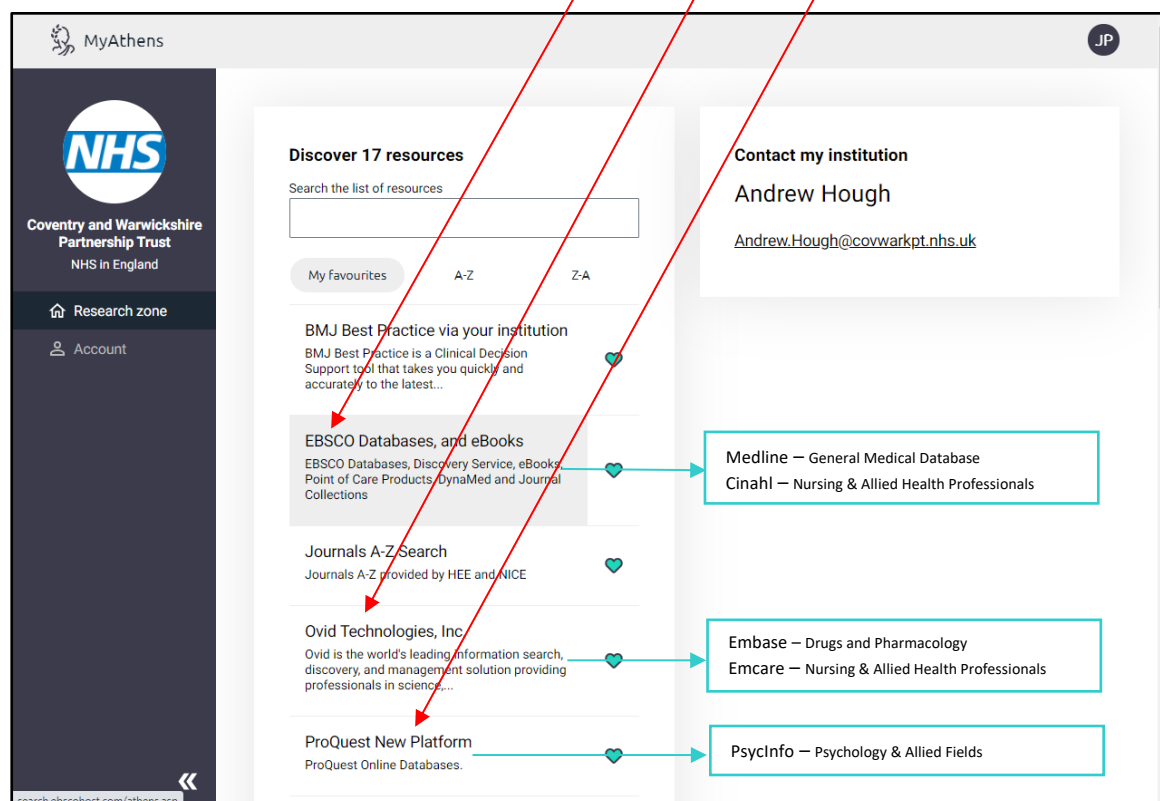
MyAthens

JP

NHS

Coventry and Warwickshire Partnership Trust
NHS in England

Research zone

Account

Discover 17 resources

Search the list of resources

My favourites A-Z Z-A

BMJ Best Practice via your institution
BMJ Best Practice is a Clinical Decision Support tool that takes you quickly and accurately to the latest...

EBSCO Databases, and eBooks
EBSCO Databases, Discovery Service, eBooks, Point of Care Products, DynaMed and Journal Collections

Journals A-Z Search
Journals A-Z provided by HEE and NICE

Ovid Technologies, Inc
Ovid is the world's leading information search, discovery, and management solution providing professionals in science,...

ProQuest New Platform
ProQuest Online Databases.

Contact my institution
Andrew Hough
Andrew.Hough@covwarkpt.nhs.uk

Medline – General Medical Database
Cinahl – Nursing & Allied Health Professionals

Embase – Drugs and Pharmacology
Emcare – Nursing & Allied Health Professionals

PsycInfo – Psychology & Allied Fields

search.ebscohost.com/athens.asp